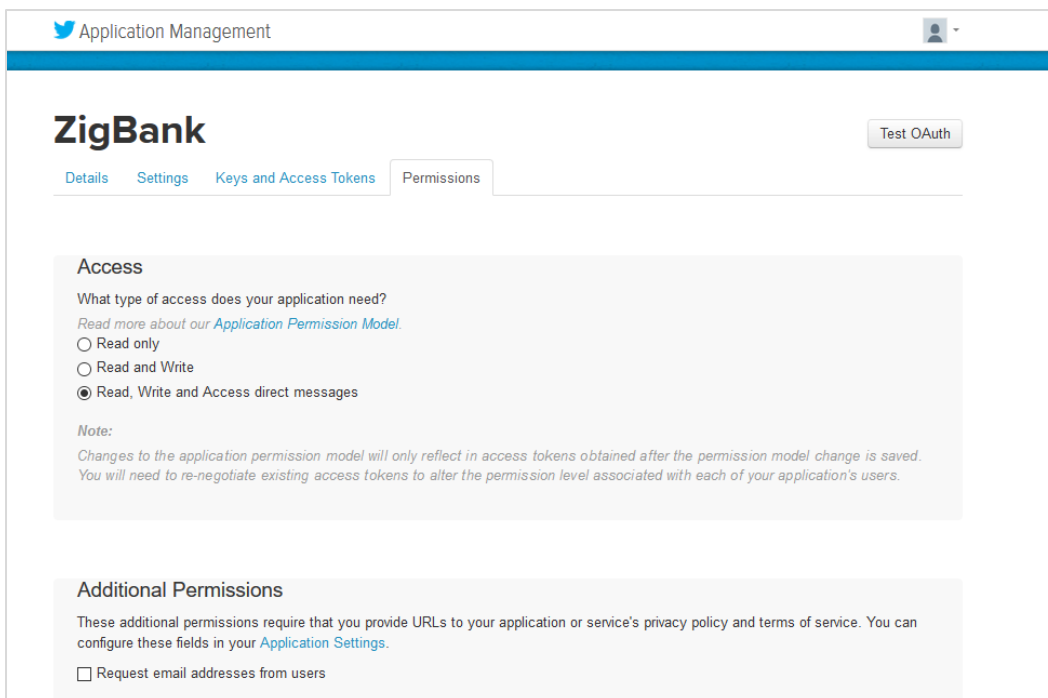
Application Management

ZigBank

Test OAuth

Details Settings Keys and Access Tokens Permissions

Access

What type of access does your application need?

Read more about our Application Permission Model.

○ Read only

○ Read and Write

◉ Read, Write and Access direct messages

Note:

Changes to the application permission model will only reflect in access tokens obtained after the permission model change is saved. You will need to re-negotiate existing access tokens to alter the permission level associated with each of your application's users.

Additional Permissions

These additional permissions require that you provide URLs to your application or service's privacy policy and terms of service. You can configure these fields in your Application Settings.

☐ Request email addresses from users